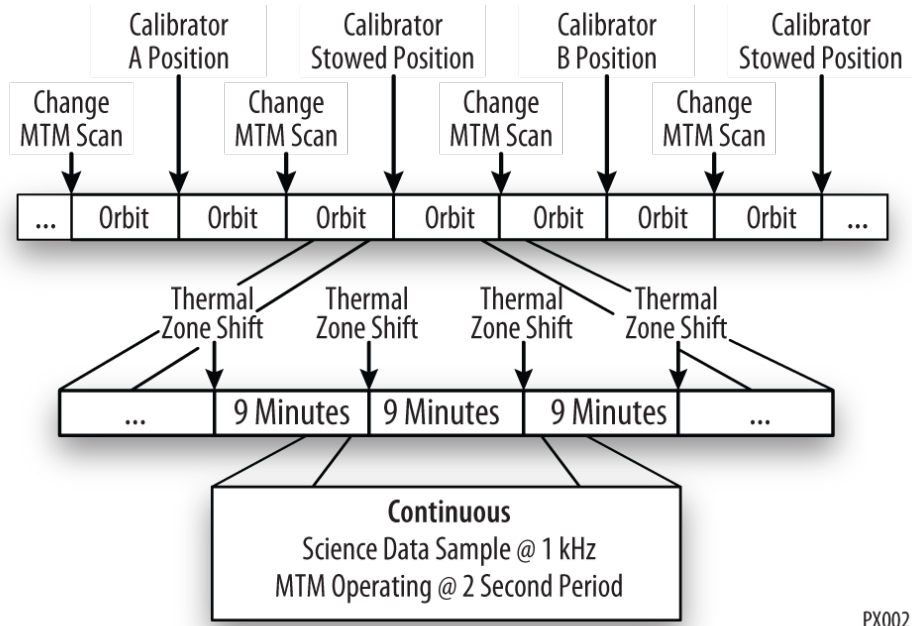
Calibrator A Position

Calibrator Stowed Position

Calibrator B Position

Calibrator Stowed Position

Change MTM Scan

Change MTM Scan

Change MTM Scan

Change MTM Scan

| ... | Orbit | Orbit | Orbit | Orbit | Orbit | Orbit | Orbit | ... |
|---|---|---|---|---|---|---|---|---|

Thermal Zone Shift

Thermal Zone Shift

Thermal Zone Shift

Thermal Zone Shift

| ... | 9 Minutes | 9 Minutes | 9 Minutes | ... |
|---|---|---|---|---|

**Continuous**
Science Data Sample @ 1 kHz
MTM Operating @ 2 Second Period

PX002